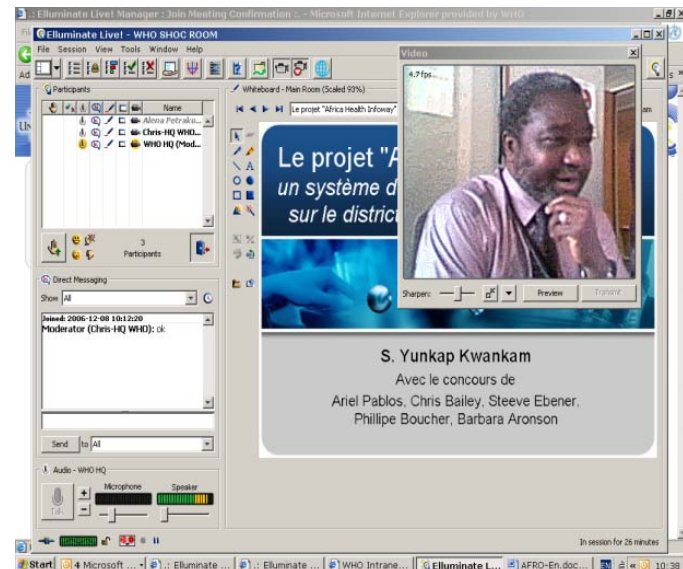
.: Elluminate Live! Manager : Join Meeting Confirmation :. - Microsoft Internet Explorer provided by WHO

Elluminate Live! - WHO SHOC ROOM

File Session View Tools Window Help

Video

4.7 fps

Participants

Name

Alena Petraku...

Chris-HQ WHO...

WHO HQ (Mod...

3 Participants

Whiteboard - Main Room (Scaled 93%)

Le projet "Africa Health Infoway"

Le projet "A

un système d

sur le district

Sharpen:

Preview

Transmit

Direct Messaging

Show All

Joined: 2006-12-08 10:12:20

Moderator (Chris-HQ WHO): ok

Send to All

S. Yunkap Kwankam

Avec le concours de

Ariel Pablos, Chris Bailey, Steeve Ebener, Phillipe Boucher, Barbara Aronson

Audio - WHO HQ

Microphone

Speaker

Talk

In session for 26 minutes

Start 4 Microsoft ... .: Elluminate ... .: Elluminate ... WHO Intrane... Elluminate L... AFRO-En.doc... 10:38